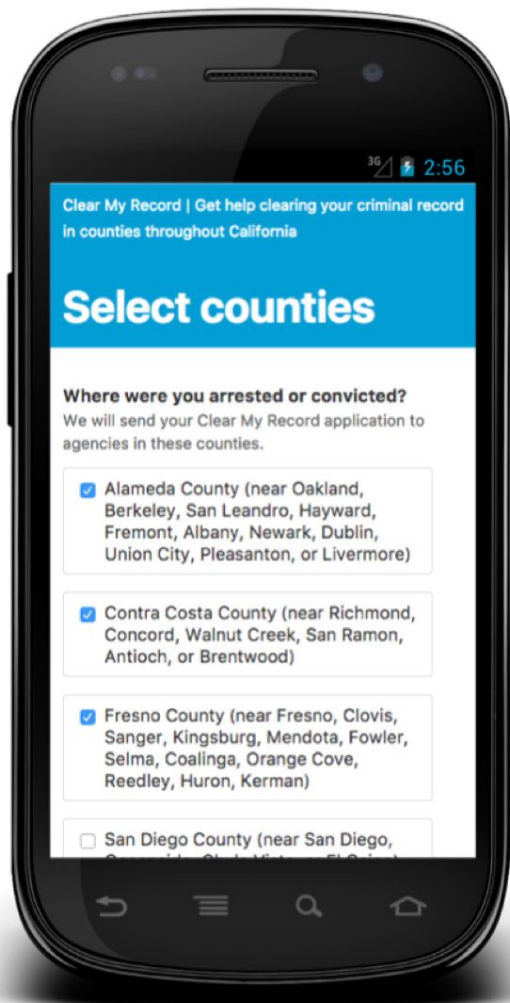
3G 2:56

Clear My Record | Get help clearing your criminal record in counties throughout California

Select counties

Where were you arrested or convicted?
We will send your Clear My Record application to agencies in these counties.

Alameda County (near Oakland, Berkeley, San Leandro, Hayward, Fremont, Albany, Newark, Dublin, Union City, Pleasanton, or Livermore)

Contra Costa County (near Richmond, Concord, Walnut Creek, San Ramon, Antioch, or Brentwood)

Fresno County (near Fresno, Clovis, Sanger, Kingsburg, Mendota, Fowler, Selma, Coalinga, Orange Cove, Reedley, Huron, Kerman)

San Diego County (near San Diego, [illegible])